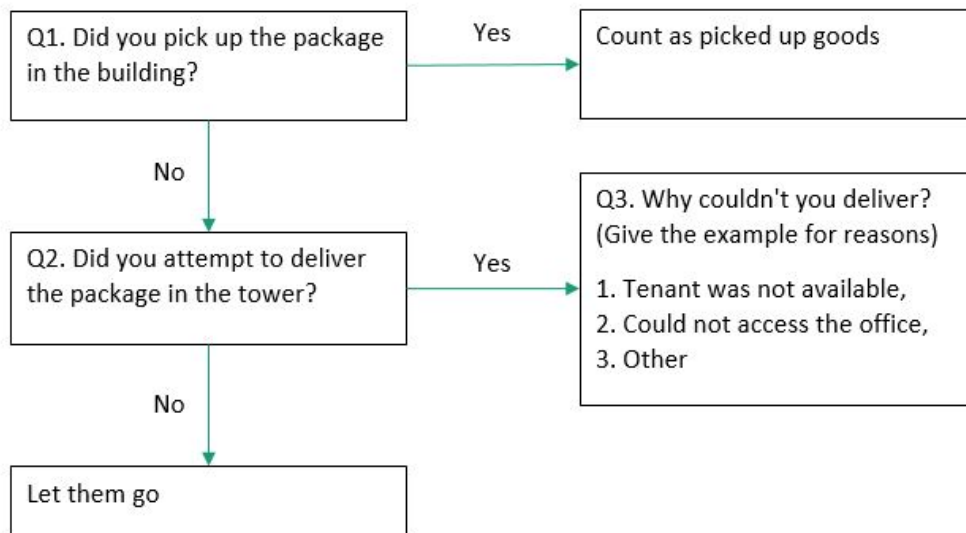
Q1. Did you pick up the package in the building?

Yes

Count as picked up goods

No

Q2. Did you attempt to deliver the package in the tower?

Yes

Q3. Why couldn't you deliver? (Give the example for reasons)

1. Tenant was not available,
2. Could not access the office,
3. Other

No

Let them go